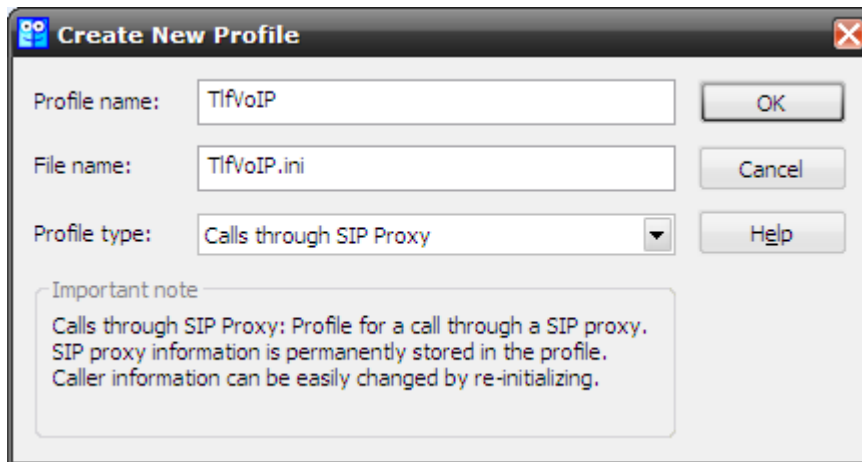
Create New Profile

Profile name: TlfVoIP
File name: TlfVoIP.ini
Profile type: Calls through SIP Proxy

OK
Cancel
Help

Important note
Calls through SIP Proxy: Profile for a call through a SIP proxy. SIP proxy information is permanently stored in the profile. Caller information can be easily changed by re-initializing.